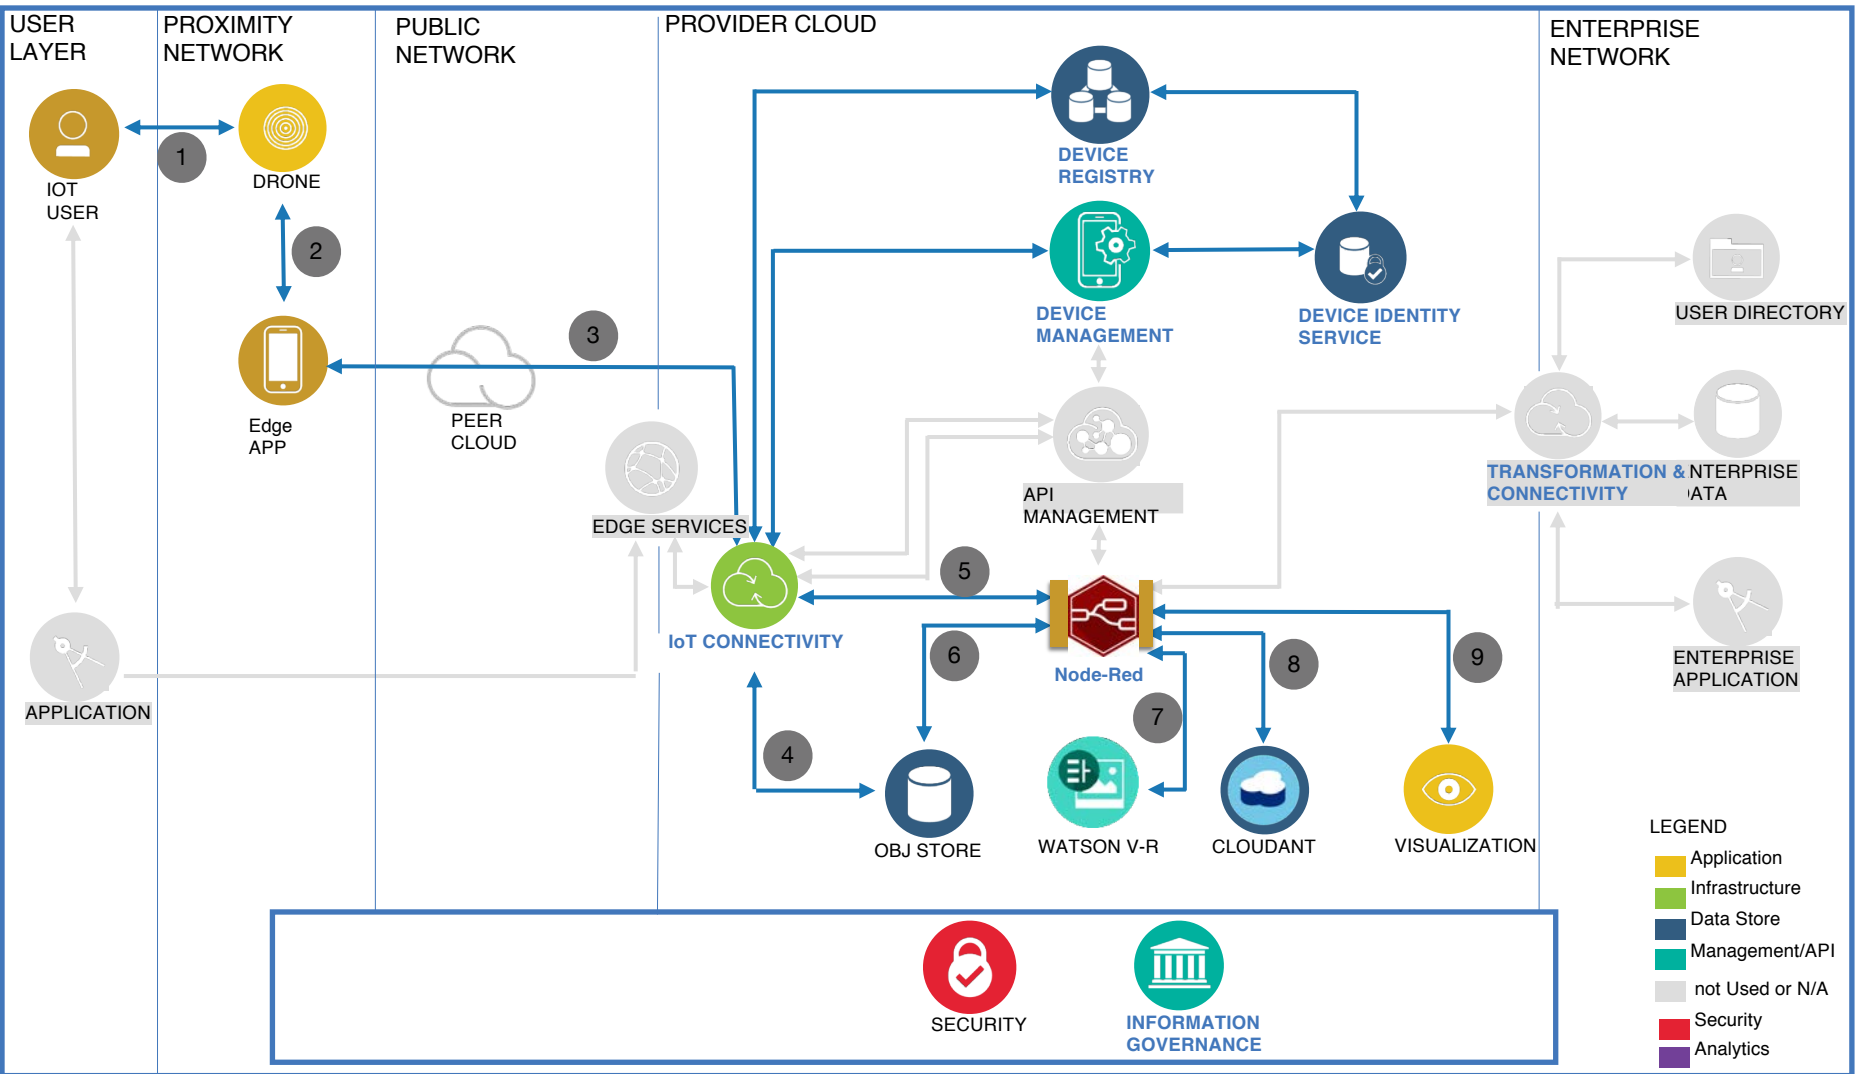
USER LAYER

PROXIMITY NETWORK

PUBLIC NETWORK

PROVIDER CLOUD

ENTERPRISE NETWORK

IOT USER

1

DRONE

2

Edge APP

3

PEER CLOUD

EDGE SERVICES

APPLICATION

DEVICE REGISTRY

DEVICE MANAGEMENT

DEVICE IDENTITY SERVICE

API MANAGEMENT

IoT CONNECTIVITY

5

Node-Red

6

7

8

9

4

OBJ STORE

WATSON V-R

CLOUDANT

VISUALIZATION

USER DIRECTORY

TRANSFORMATION & CONNECTIVITY

NTERPRISE ATA

ENTERPRISE APPLICATION

LEGEND
Application
Infrastructure
Data Store
Management/API
not Used or N/A
Security
Analytics

SECURITY

INFORMATION GOVERNANCE